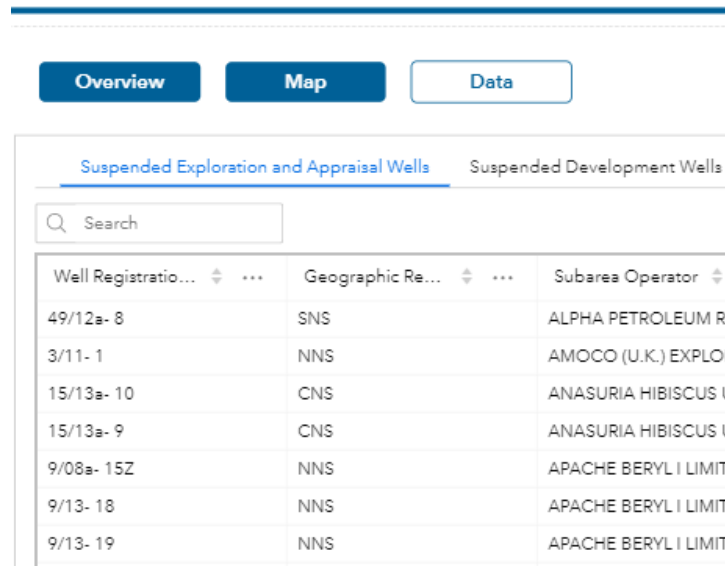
Overview Map Data

Suspended Exploration and Appraisal Wells Suspended Development Wells

Search

| Well Registratio... | Geographic Re... | Subarea Operator |
|---|---|---|
| 49/12a- 8 | SNS | ALPHA PETROLEUM R |
| 3/11- 1 | NNS | AMOCO (U.K.) EXPLO |
| 15/13a- 10 | CNS | ANASURIA HIBISCUS |
| 15/13a- 9 | CNS | ANASURIA HIBISCUS |
| 9/08a- 15Z | NNS | APACHE BERYL I LIMIT |
| 9/13- 18 | NNS | APACHE BERYL I LIMIT |
| 9/13- 19 | NNS | APACHE BERYL I LIMIT |